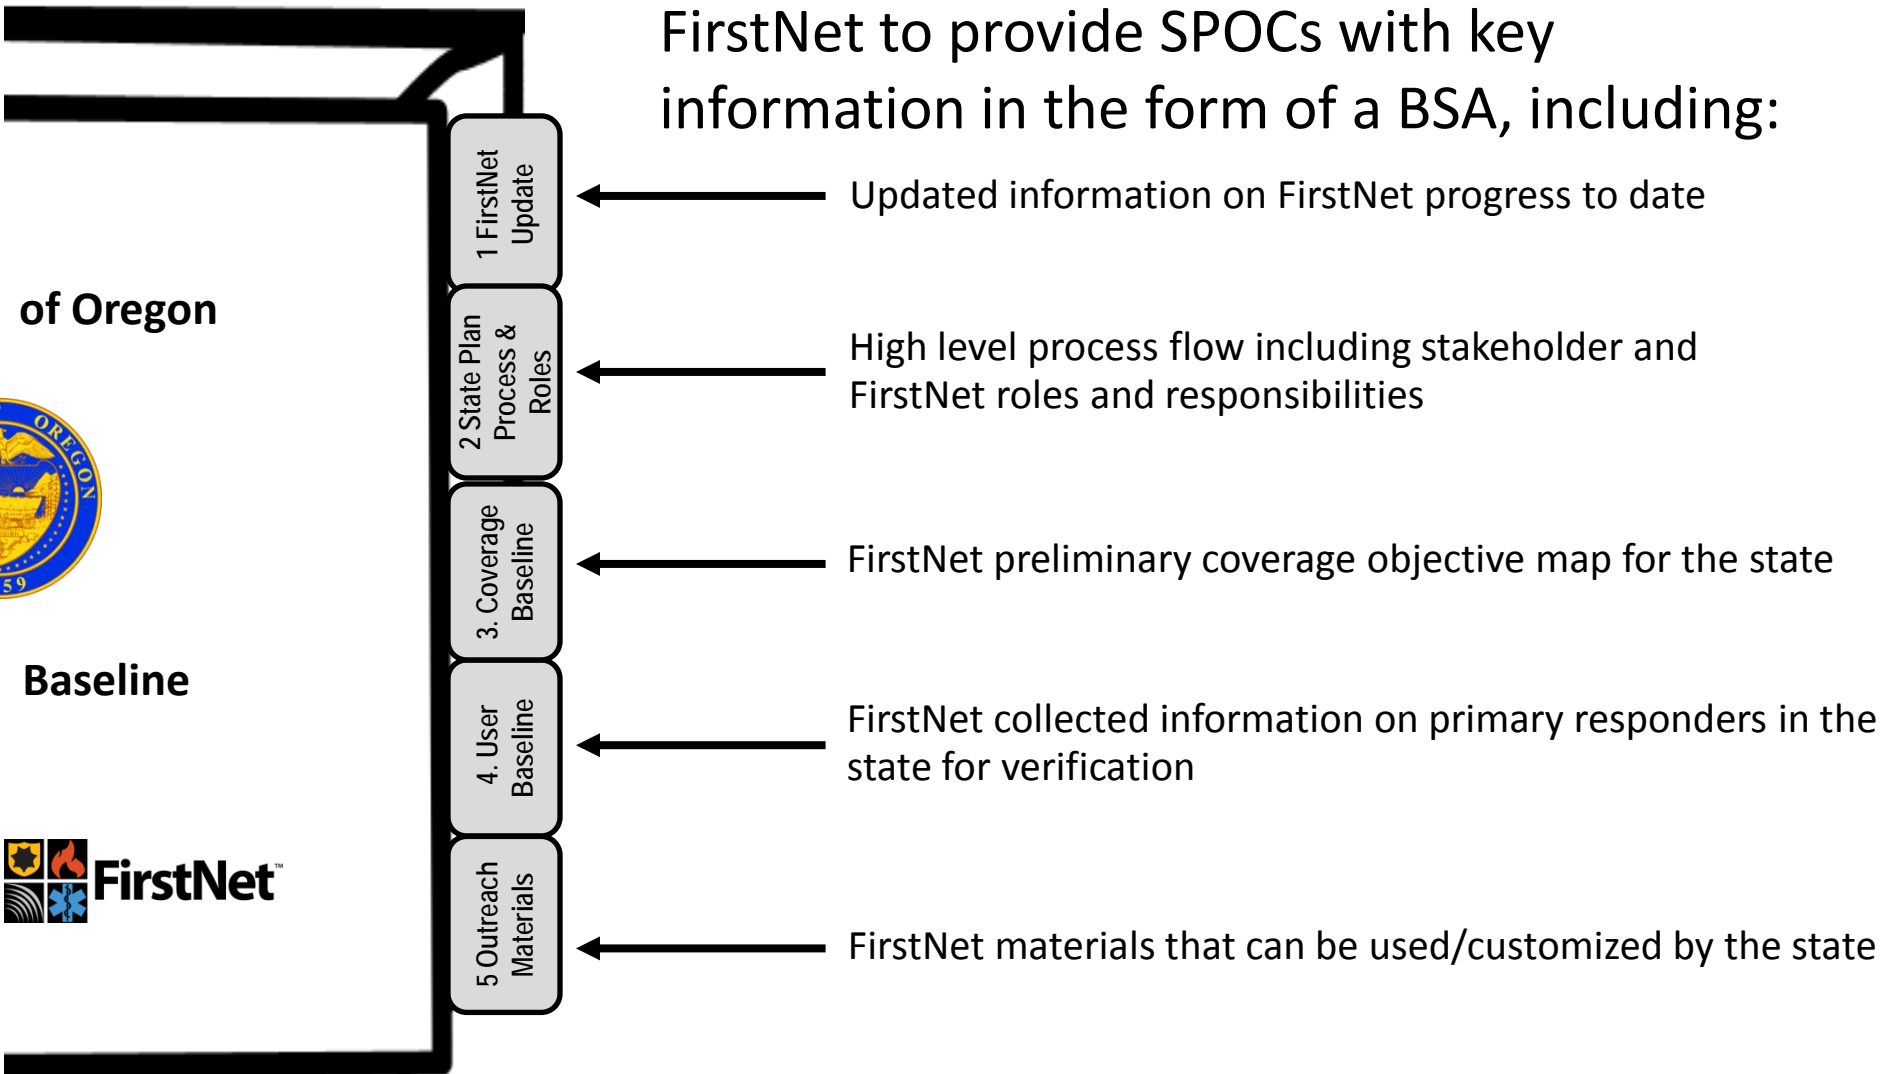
FirstNet to provide SPOCs with key information in the form of a BSA, including:

of Oregon

OREGON

59

Baseline

FirstNet™

1 FirstNet Update

2 State Plan Process & Roles

3. Coverage Baseline

4. User Baseline

5 Outreach Materials

Updated information on FirstNet progress to date

High level process flow including stakeholder and FirstNet roles and responsibilities

FirstNet preliminary coverage objective map for the state

FirstNet collected information on primary responders in the state for verification

FirstNet materials that can be used/customized by the state